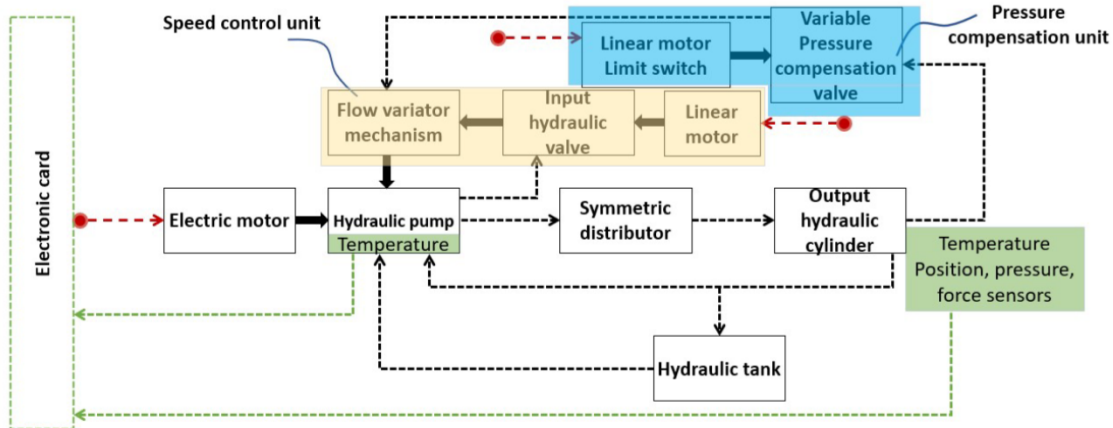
Speed control unit

Pressure compensation unit

Linear motor Limit switch

Variable Pressure compensation valve

Flow variator mechanism

Input hydraulic valve

Linear motor

Electronic card

Electric motor

Hydraulic pump

Temperature

Symmetric distributor

Output hydraulic cylinder

Temperature Position, pressure, force sensors

Hydraulic tank